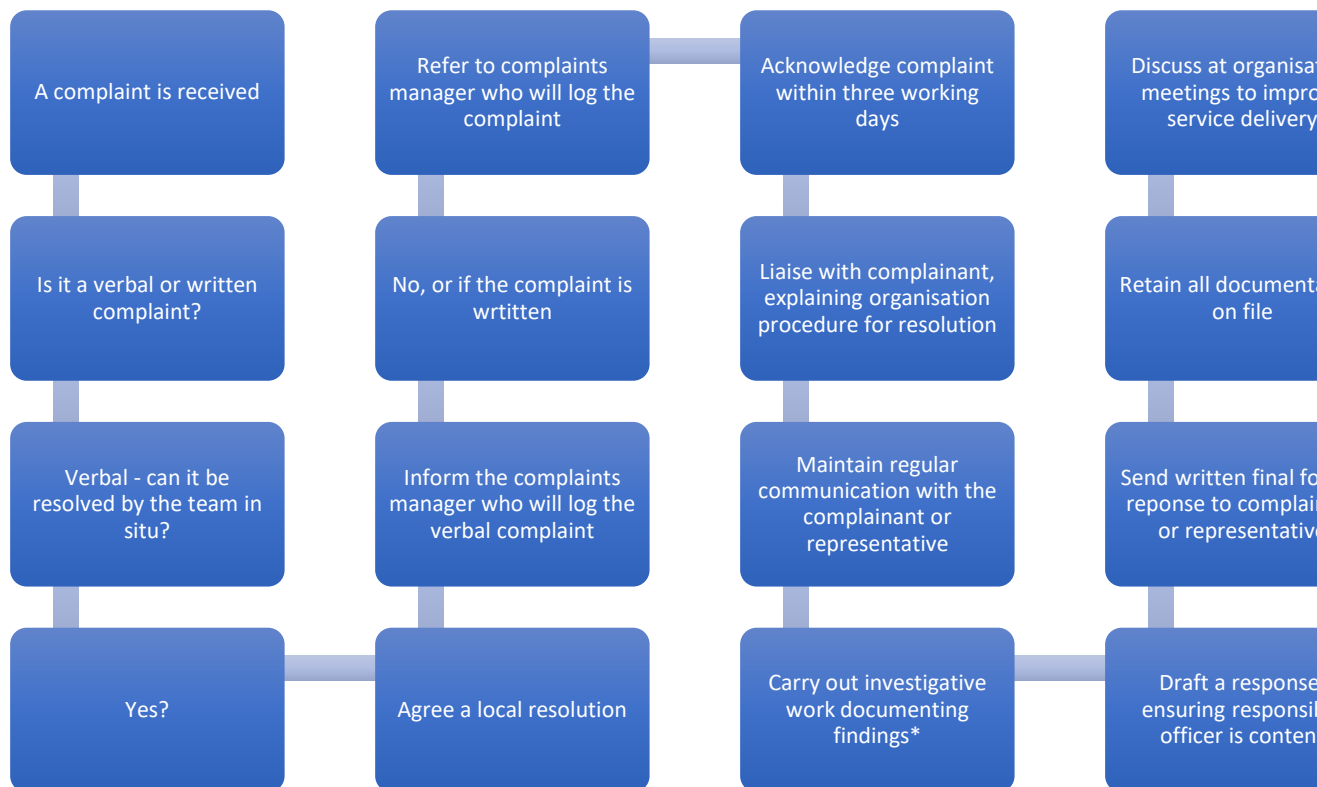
A complaint is received

Is it a verbal or written complaint?

Verbal - can it be resolved by the team in situ?

Yes?

Agree a local resolution

Inform the complaints manager who will log the verbal complaint

No, or if the complaint is wrtitten

Refer to complaints manager who will log the complaint

Acknowledge complaint within three working days

Liaise with complainant, explaining organisation procedure for resolution

Maintain regular communication with the complainant or representative

Carry out investigative work documenting findings*

Draft a response ensuring responsi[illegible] officer is conten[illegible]

Send written final fo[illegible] reponse to complai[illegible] or representativ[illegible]

Retain all documenta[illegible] on file

Discuss at organisa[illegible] meetings to impro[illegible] service delivery